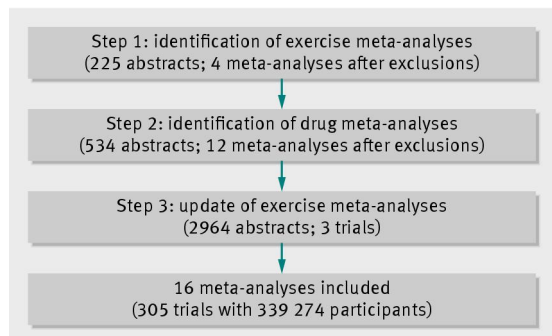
Step 1: identification of exercise meta-analyses
(225 abstracts; 4 meta-analyses after exclusions)

Step 2: identification of drug meta-analyses
(534 abstracts; 12 meta-analyses after exclusions)

Step 3: update of exercise meta-analyses
(2964 abstracts; 3 trials)

16 meta-analyses included
(305 trials with 339 274 participants)